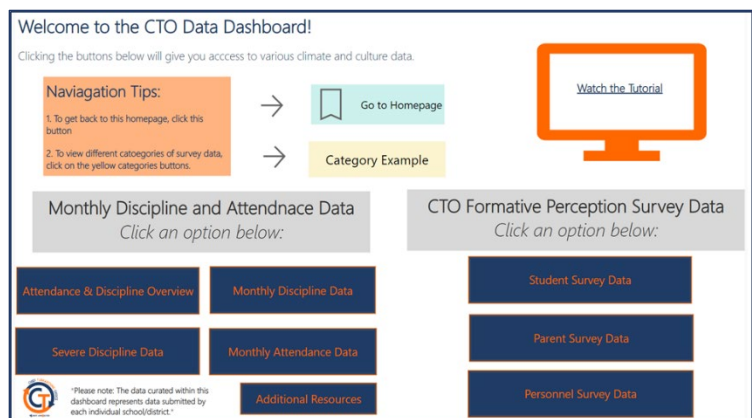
Welcome to the CTO Data Dashboard!

Clicking the buttons below will give you acccess to various climate and culture data.

Naviagation Tips:

1. To get back to this homepage, click this button

2. To view different catoegories of survey data, click on the yellow categories buttons.

Go to Homepage

Category Example

Watch the Tutorial

Monthly Discipline and Attendnace Data
Click an option below:

Attendance & Discipline Overview

Monthly Discipline Data

Severe Discipline Data

Monthly Attendance Data

Additional Resources

*Please note: The data curated within this dashboard represents data submitted by each individual school/district.*

CTO Formative Perception Survey Data
Click an option below:

Student Survey Data

Parent Survey Data

Personnel Survey Data